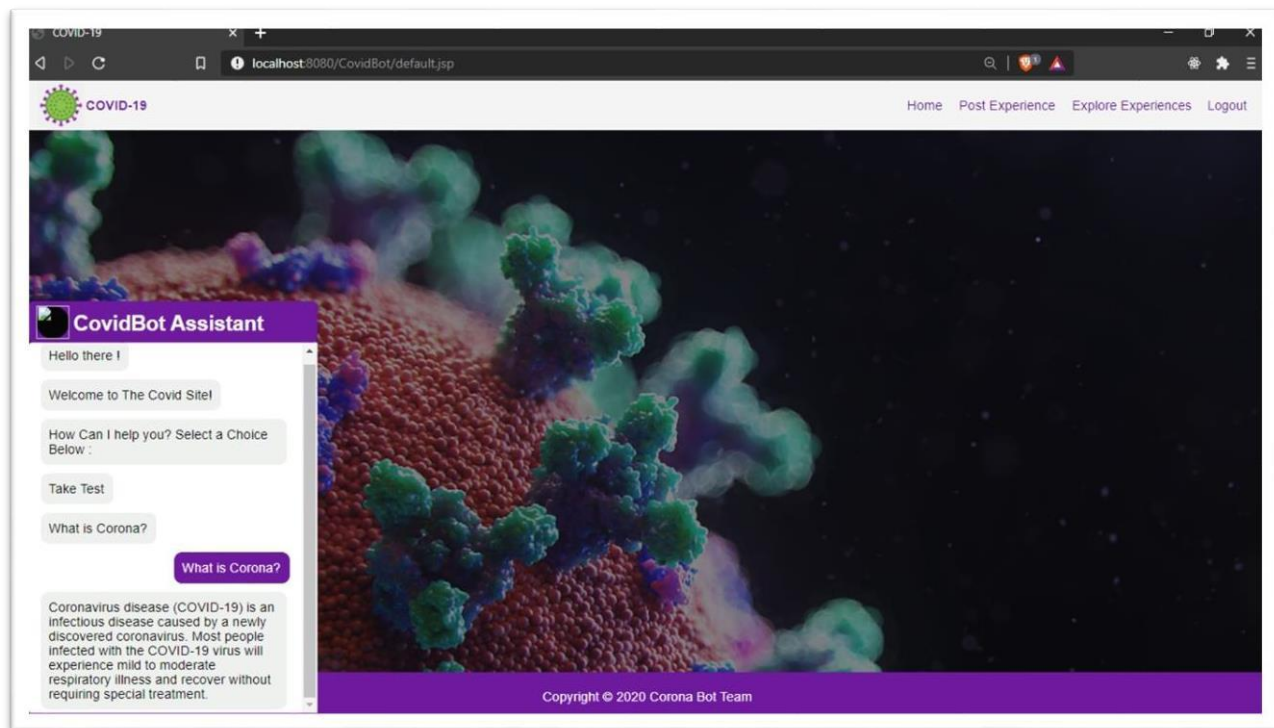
COVID-19

localhost:8080/CovidBot/default.jsp

COVID-19

Home Post Experience Explore Experiences Logout

CovidBot Assistant

Hello there !

Welcome to The Covid Site!

How Can I help you? Select a Choice Below :

Take Test

What is Corona?

What is Corona?

Coronavirus disease (COVID-19) is an infectious disease caused by a newly discovered coronavirus. Most people infected with the COVID-19 virus will experience mild to moderate respiratory illness and recover without requiring special treatment.

Copyright © 2020 Corona Bot Team